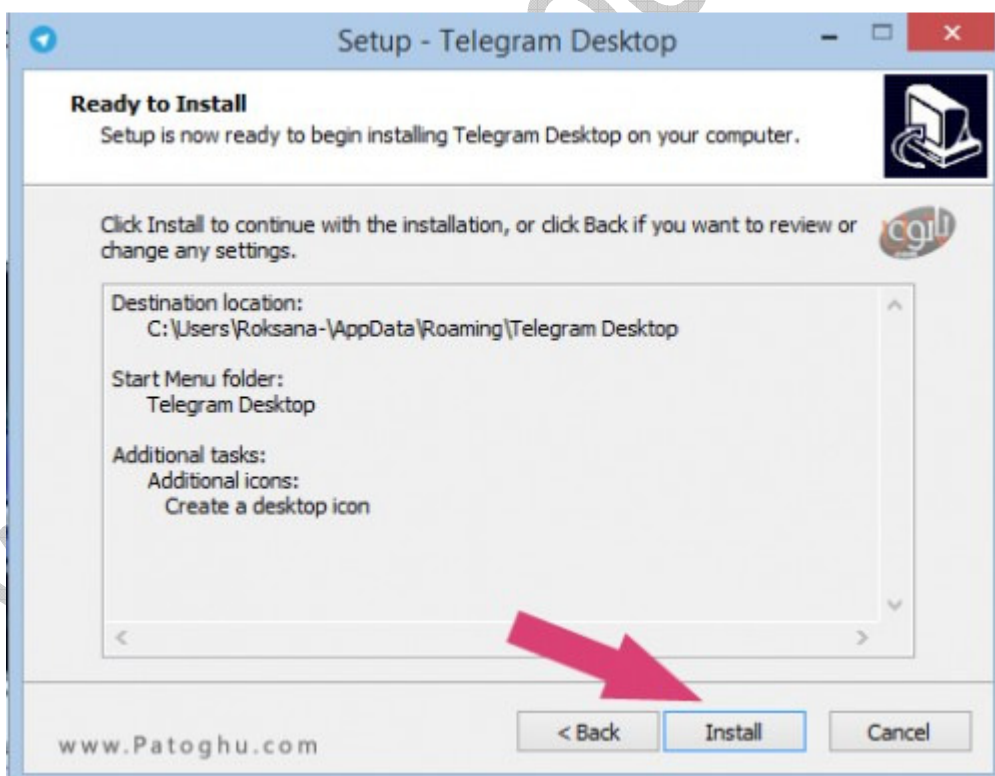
Setup - Telegram Desktop

Ready to Install
Setup is now ready to begin installing Telegram Desktop on your computer.

Click Install to continue with the installation, or click Back if you want to review or change any settings.

cgit

Destination location:
C:\Users\Roksana-\AppData\Roaming\Telegram Desktop

Start Menu folder:
Telegram Desktop

Additional tasks:
Additional icons:
Create a desktop icon

www.Patoghu.com

< Back
Install
Cancel